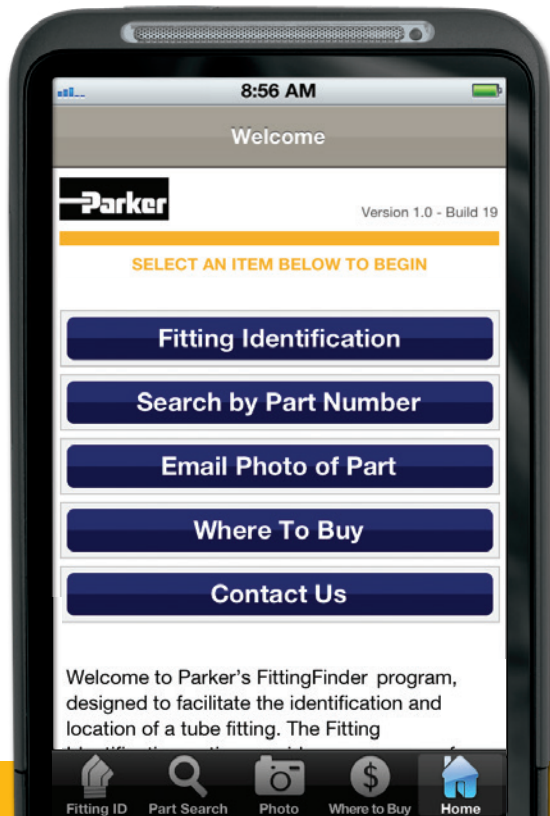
8:56 AM

Welcome

Parker

Version 1.0 - Build 19

SELECT AN ITEM BELOW TO BEGIN

Fitting Identification

Search by Part Number

Email Photo of Part

Where To Buy

Contact Us

Welcome to Parker's FittingFinder program, designed to facilitate the identification and location of a tube fitting. The Fitting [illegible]

Fitting ID | Part Search | Photo | Where to Buy | Home